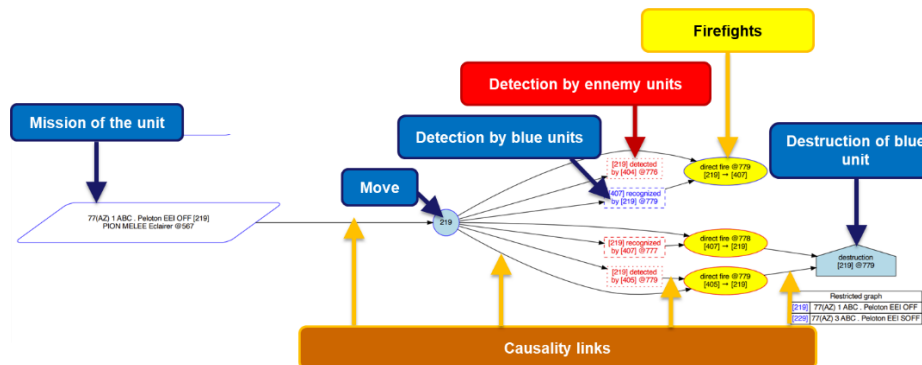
Firefights

Detection by ennemy units

Mission of the unit

Detection by blue units

Destruction of blue unit

Move

77(AZ) 1 ABC . Peloton EEI OFF [219]
PION MELEE Eclairer @567

219

[219] detected by [404] @776

[407] recognized by [219] @779

direct fire @779
[219] → [407]

[219] recognized by [407] @777

direct fire @778
[407] → [219]

[219] detected by [405] @779

direct fire @779
[405] → [219]

destruction
[219] @779

Restricted graph

| | |
|---|---|
| [219] | 77(AZ) 1 ABC . Peloton EEI OFF |
| [229] | 77(AZ) 3 ABC . Peloton EEI SOFF |

Causality links